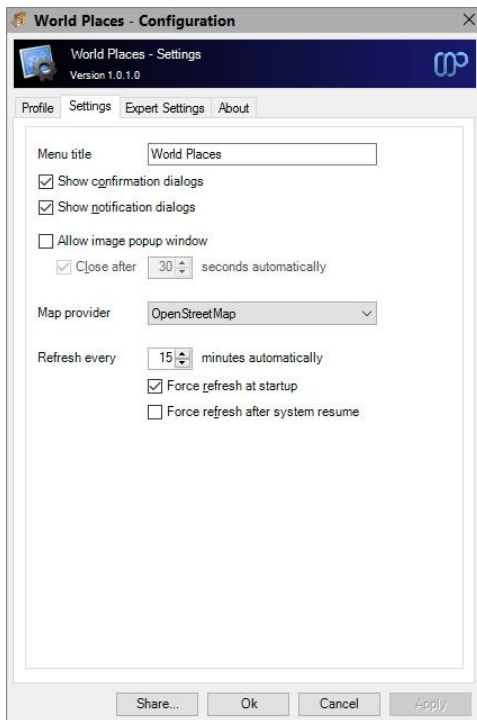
World Places - Configuration

World Places - Settings
Version 1.0.1.0

Profile | Settings | Expert Settings | About

Menu title World Places

Show confirmation dialogs

Show notification dialogs

Allow image popup window

Close after 30 seconds automatically

Map provider OpenStreetMap

Refresh every 15 minutes automatically

Force refresh at startup

Force refresh after system resume

Share... Ok Cancel Apply